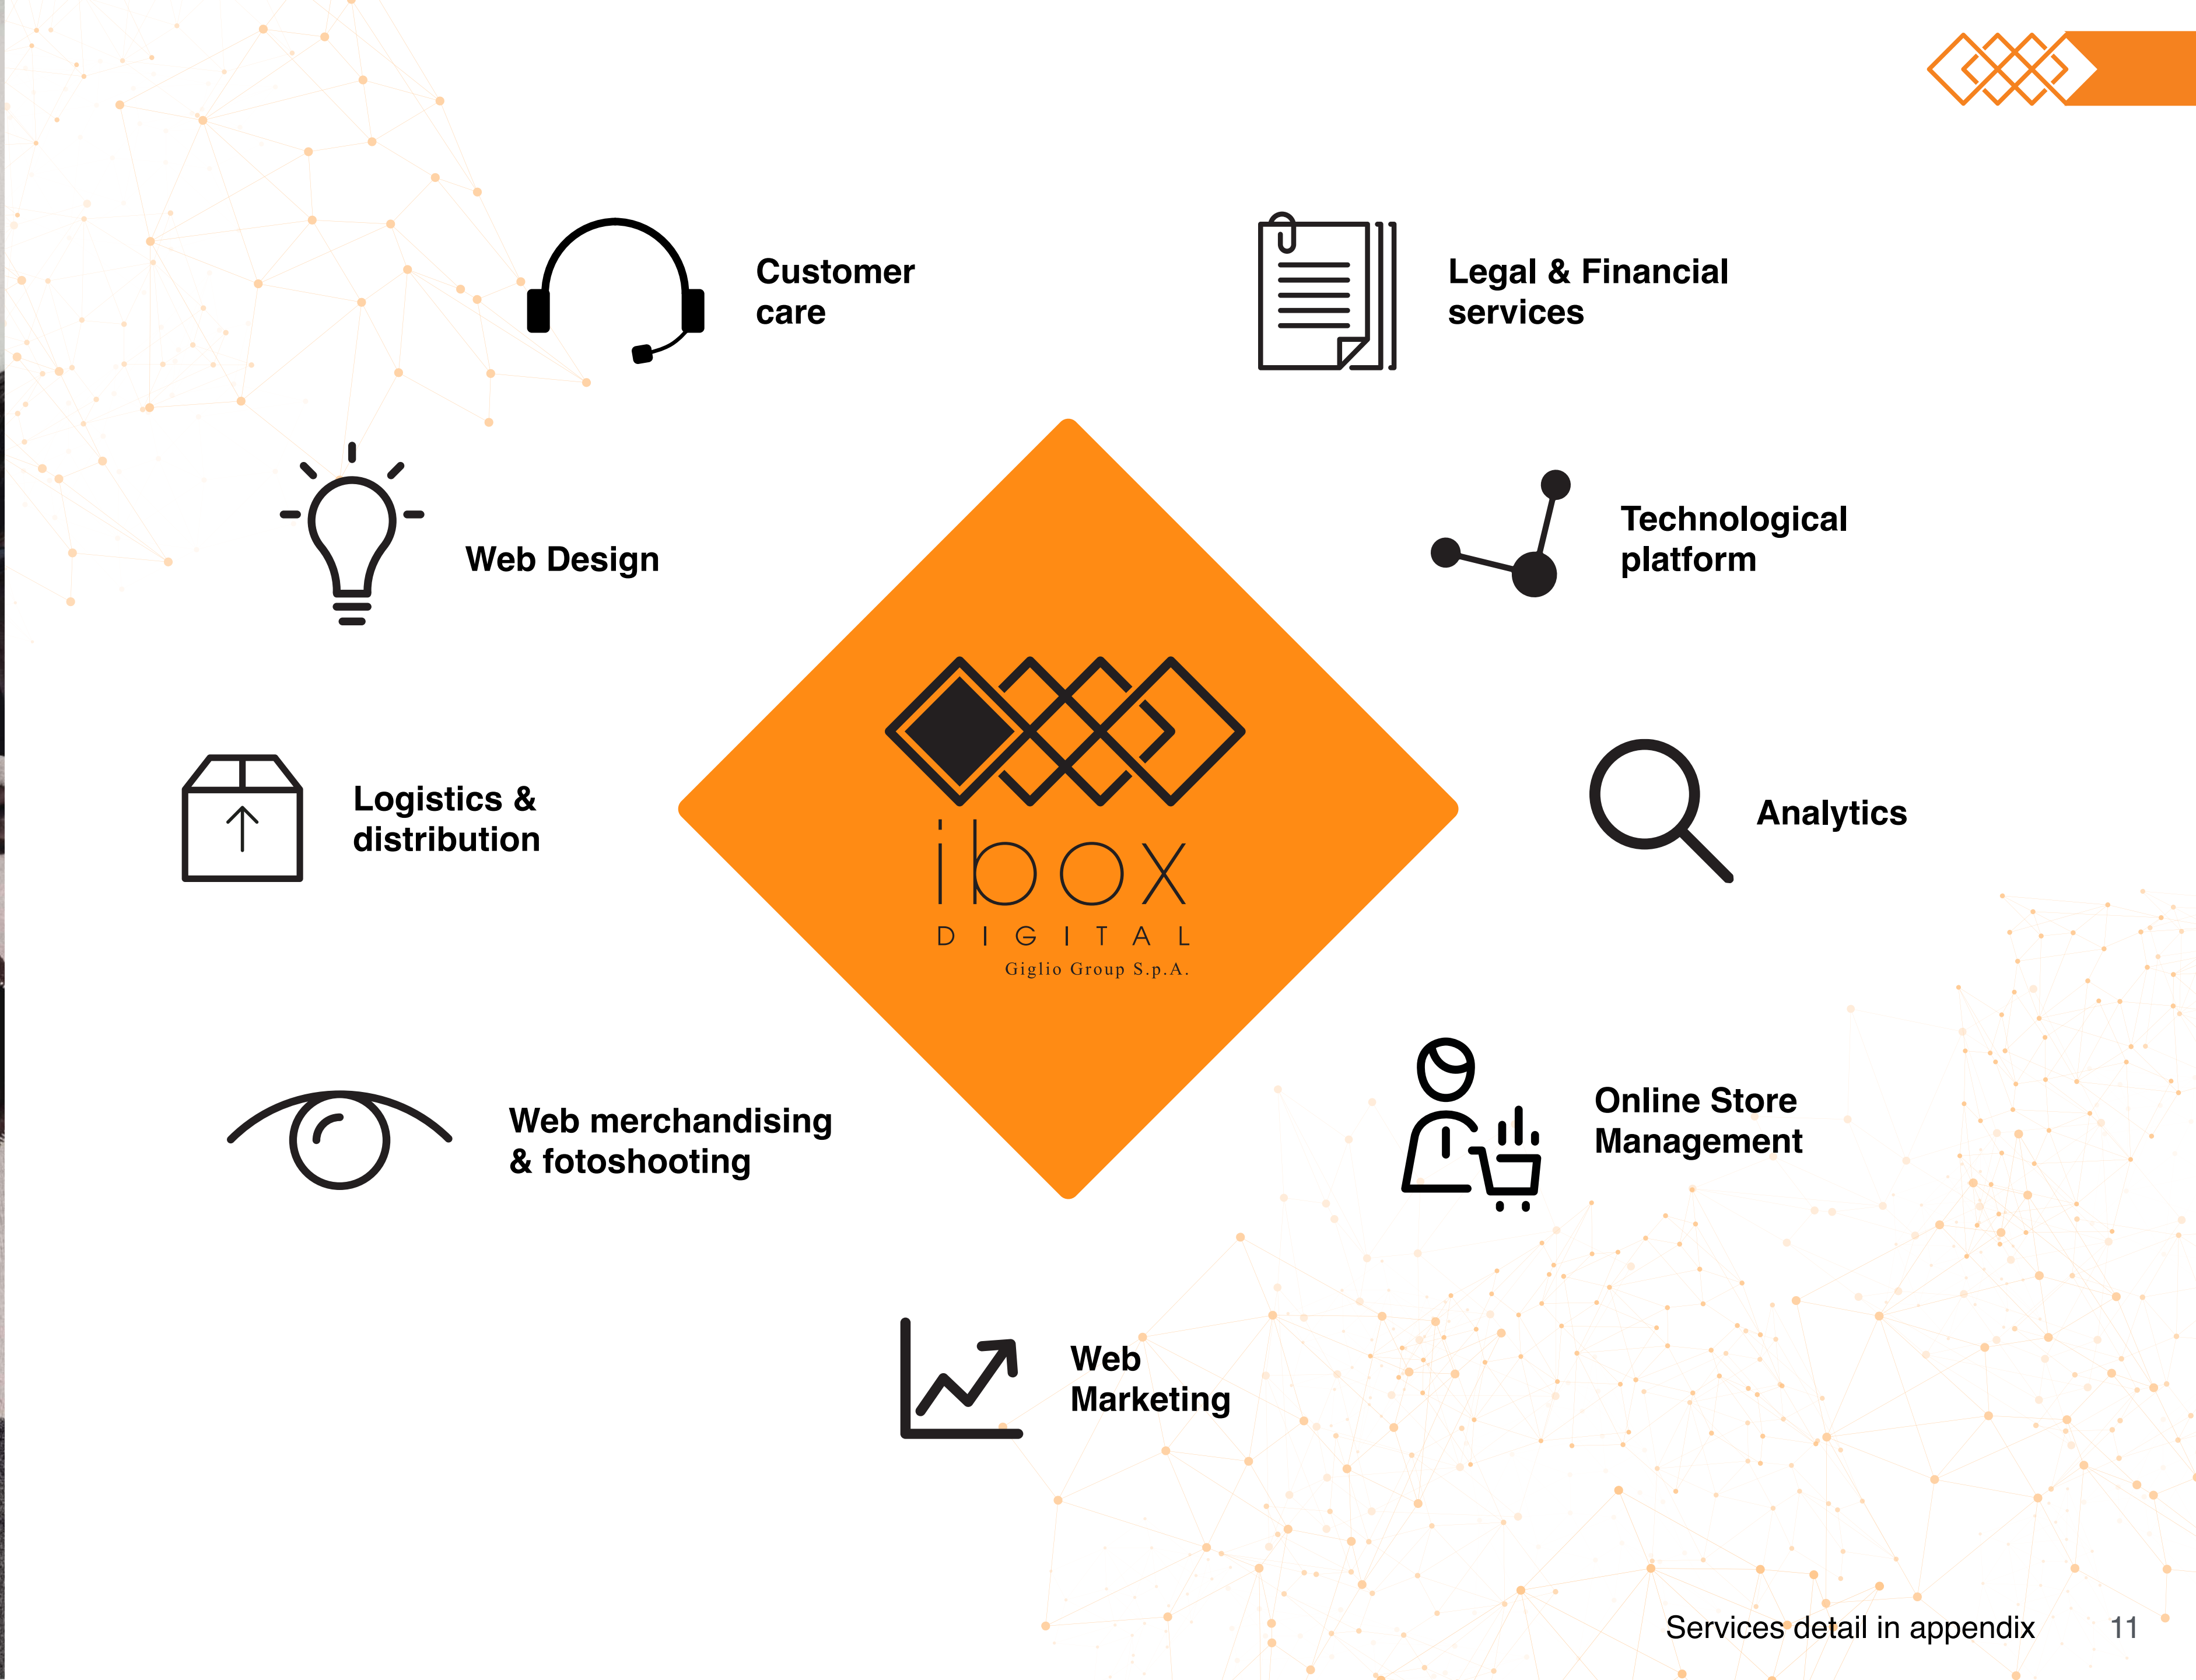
Customer care

Legal & Financial services

Web Design

Technological platform

ibox
DIGITAL
Giglio Group S.p.A.

Logistics & distribution

Analytics

Web merchandising & fotoshooting

Online Store Management

Web Marketing

Services detail in appendix

11